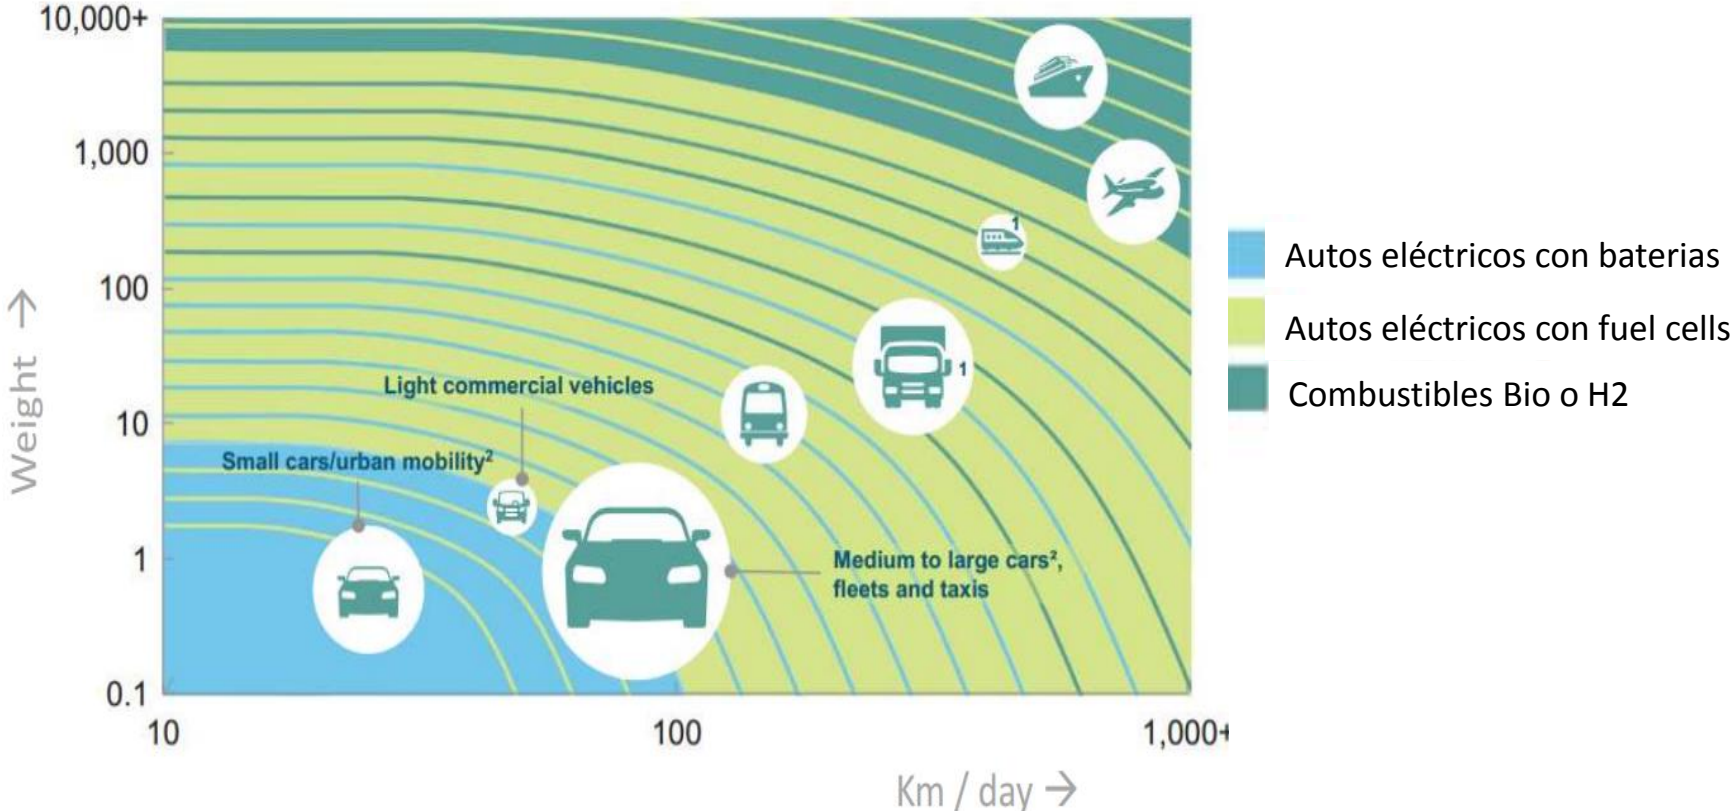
10,000+
1,000
100
10
1
0.1
Weight →

Light commercial vehicles
Small cars/urban mobility²
Medium to large cars², fleets and taxis
1
1

10
100
1,000+
Km / day →

Autos eléctricos con baterias
Autos eléctricos con fuel cells
Combustibles Bio o H2